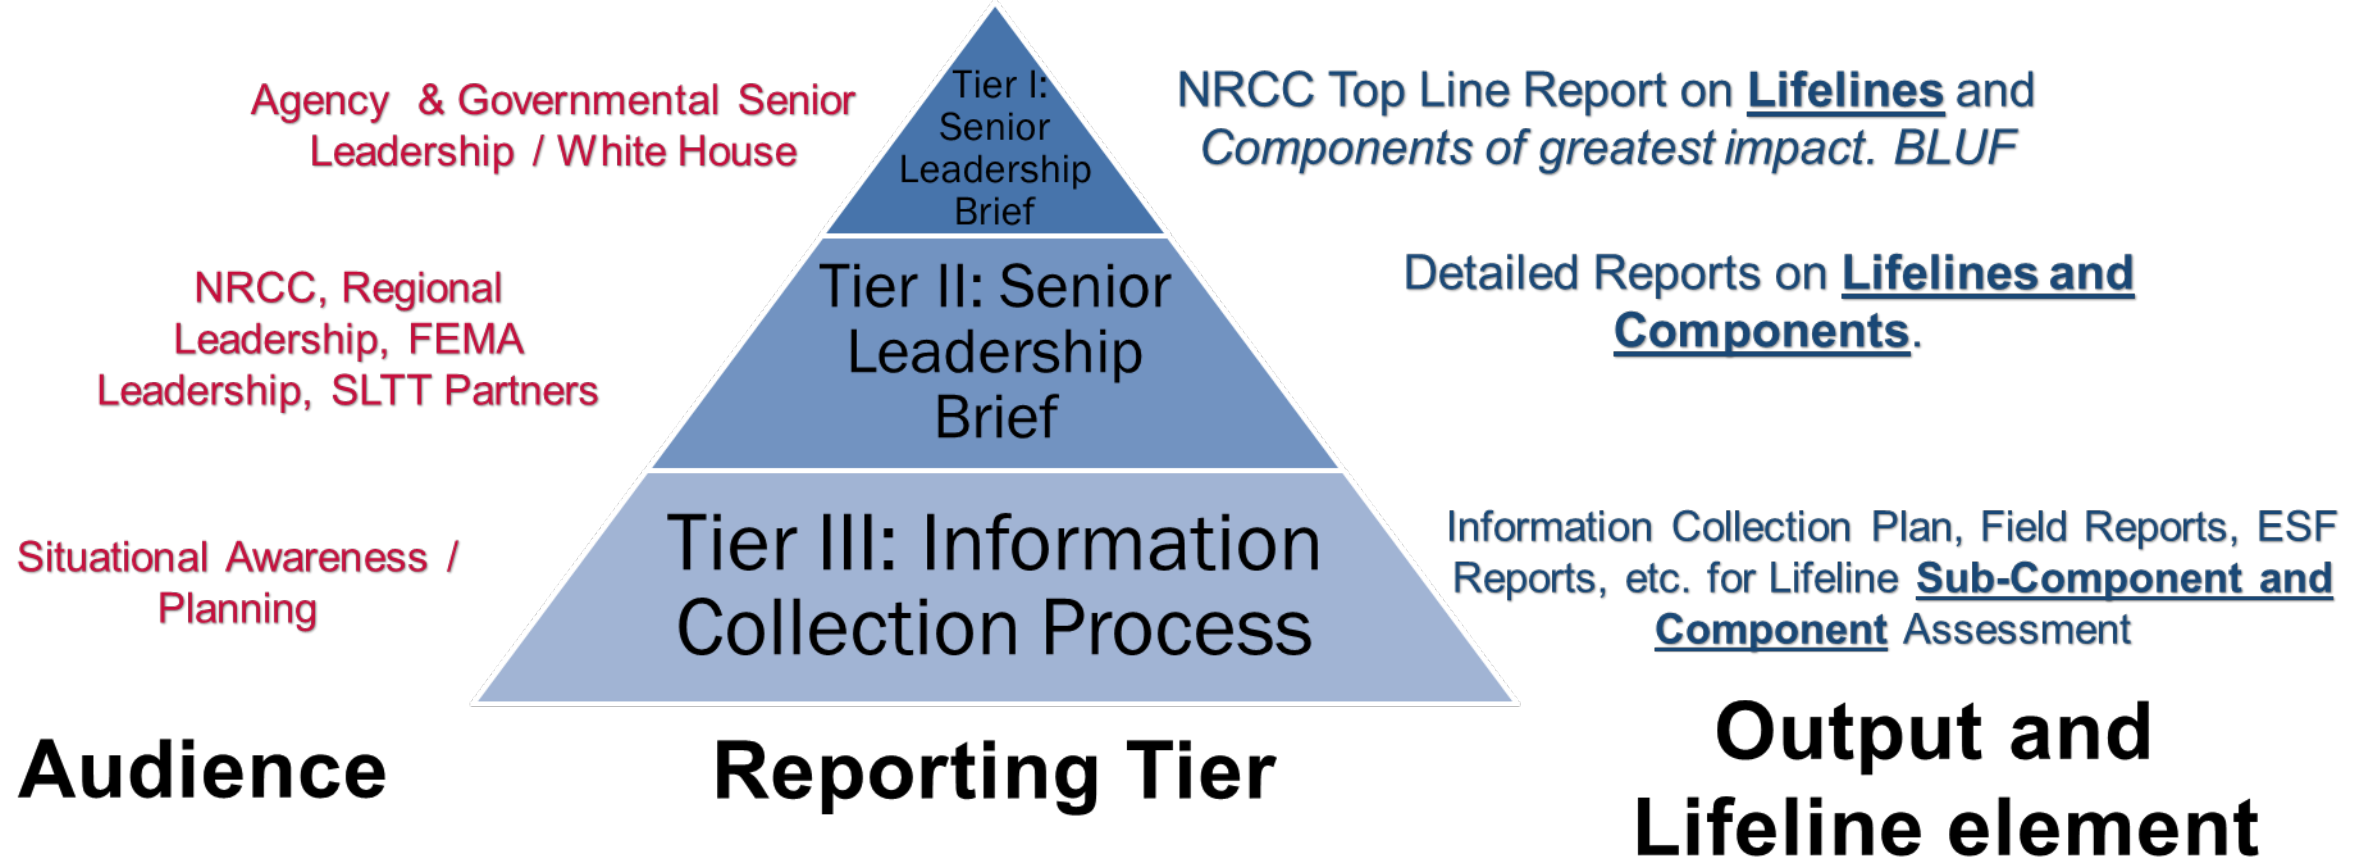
Agency & Governmental Senior Leadership / White House

Tier I: Senior Leadership Brief

NRCC Top Line Report on Lifelines and Components of greatest impact. BLUF

NRCC, Regional Leadership, FEMA Leadership, SLTT Partners

Tier II: Senior Leadership Brief

Detailed Reports on Lifelines and Components.

Situational Awareness / Planning

Tier III: Information Collection Process

Information Collection Plan, Field Reports, ESF Reports, etc. for Lifeline Sub-Component and Component Assessment

Audience

Reporting Tier

Output and Lifeline element